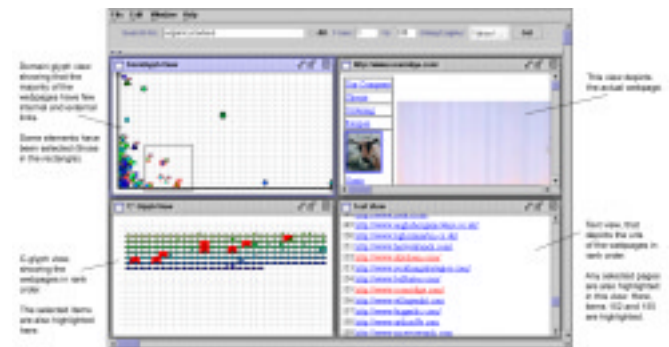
File Edit Window Help

Search for: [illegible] Go

Domain glyph view showing that the majority of the webpages have few internal and external links.

Some elements have been selected (those in the rectangle).

DomainGlyph View

http://www.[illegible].com/

This view depicts the actual webpage.

C-glyph view showing the webpages in rank order.

The selected items are also highlighted here.

C-Glyph View

Text View

Text view, that depicts the urls of the webpages in rank order.

Any selected pages are also highlighted in this view. Here, items 102 and 103 are highlighted.